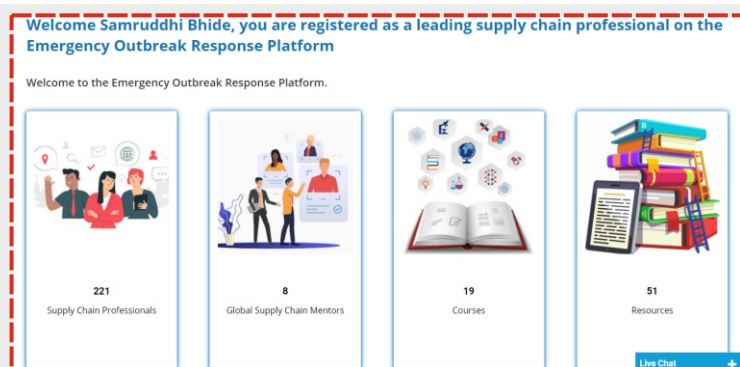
Welcome Samruddhi Bhide, you are registered as a leading supply chain professional on the Emergency Outbreak Response Platform

Welcome to the Emergency Outbreak Response Platform.

221
Supply Chain Professionals

8
Global Supply Chain Mentors

19
Courses

51
Resources

Live Chat